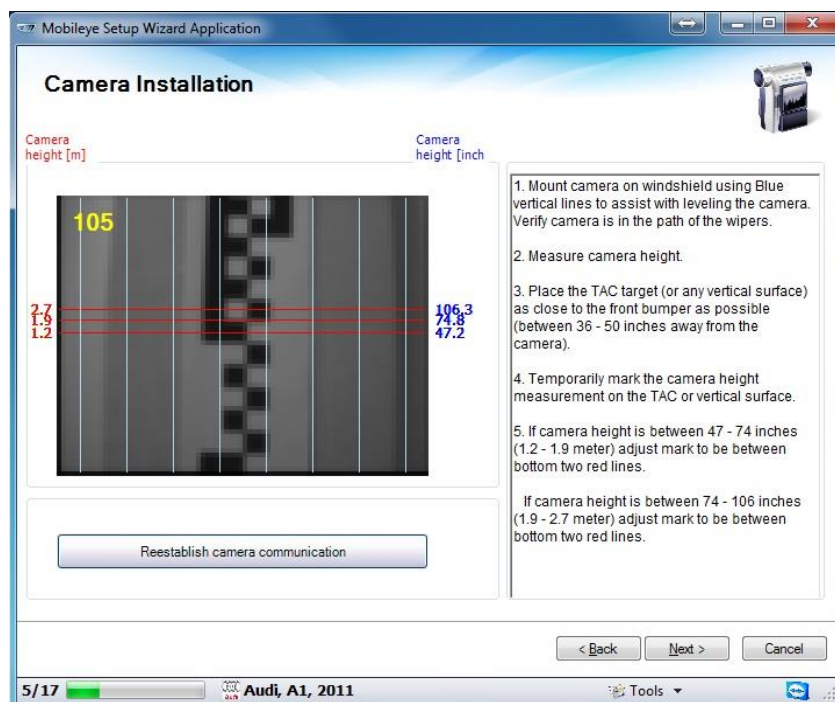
Mobileye Setup Wizard Application

Camera Installation

Camera height [m]

Camera height [inch

105

2.7
1.9
1.2

106.3
74.8
47.2

1. Mount camera on windshield using Blue vertical lines to assist with leveling the camera. Verify camera is in the path of the wipers.

2. Measure camera height.

3. Place the TAC target (or any vertical surface) as close to the front bumper as possible (between 36 - 50 inches away from the camera).

4. Temporarily mark the camera height measurement on the TAC or vertical surface.

5. If camera height is between 47 - 74 inches (1.2 - 1.9 meter) adjust mark to be between bottom two red lines.

If camera height is between 74 - 106 inches (1.9 - 2.7 meter) adjust mark to be between bottom two red lines.

Reestablish camera communication

< Back

Next >

Cancel

5/17

Audi, A1, 2011

Tools